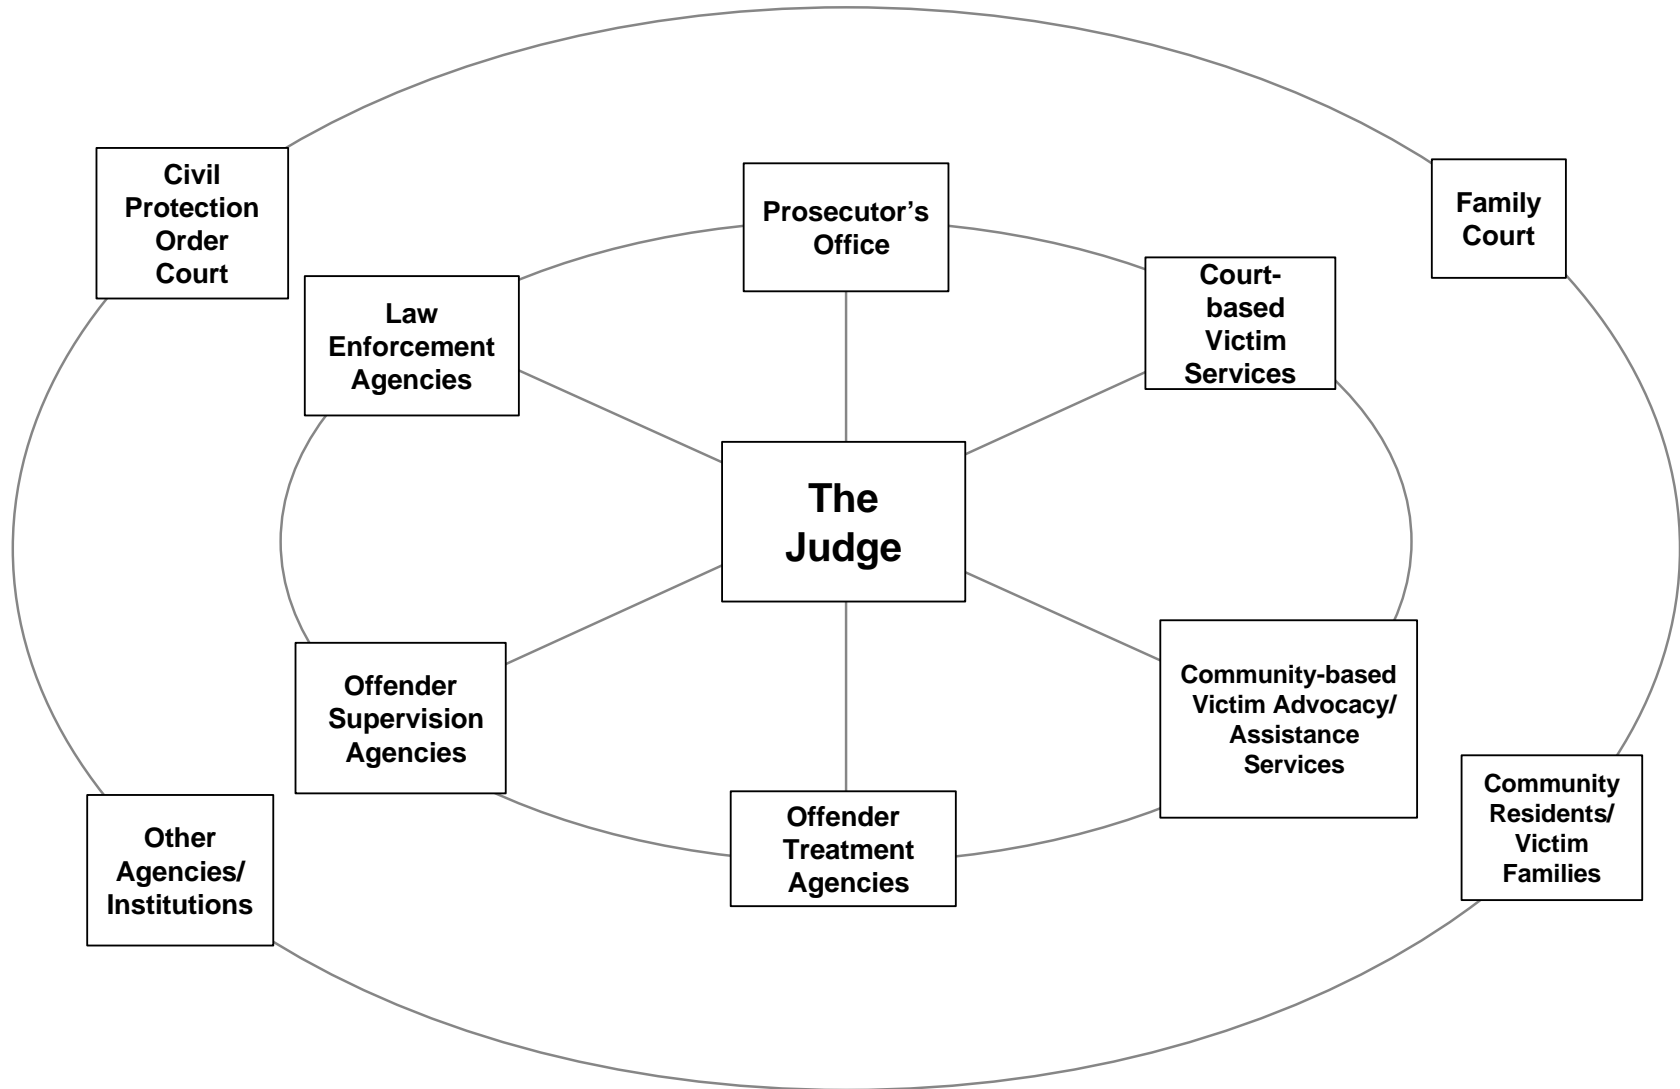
Civil Protection Order Court

Family Court

Prosecutor's Office

Law Enforcement Agencies

Court-based Victim Services

The Judge

Offender Supervision Agencies

Community-based Victim Advocacy/ Assistance Services

Offender Treatment Agencies

Other Agencies/ Institutions

Community Residents/ Victim Families